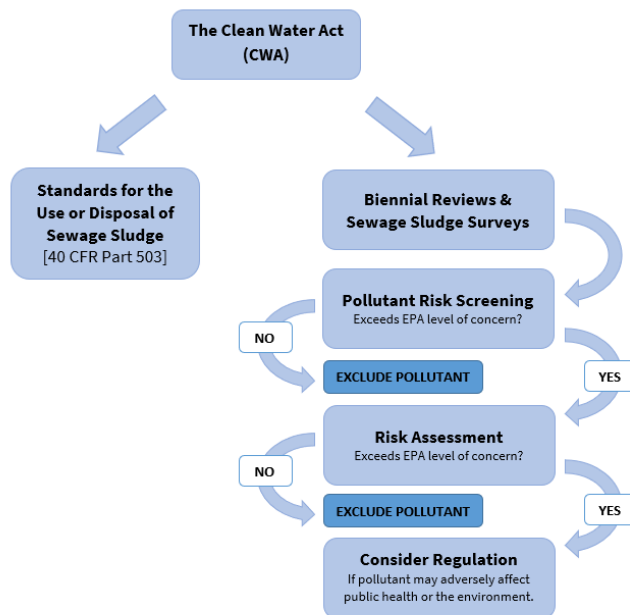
The Clean Water Act (CWA)

Standards for the Use or Disposal of Sewage Sludge
[40 CFR Part 503]

Biennial Reviews & Sewage Sludge Surveys

Pollutant Risk Screening
Exceeds EPA level of concern?

NO

EXCLUDE POLLUTANT

YES

Risk Assessment
Exceeds EPA level of concern?

NO

EXCLUDE POLLUTANT

YES

Consider Regulation
If pollutant may adversely affect public health or the environment.